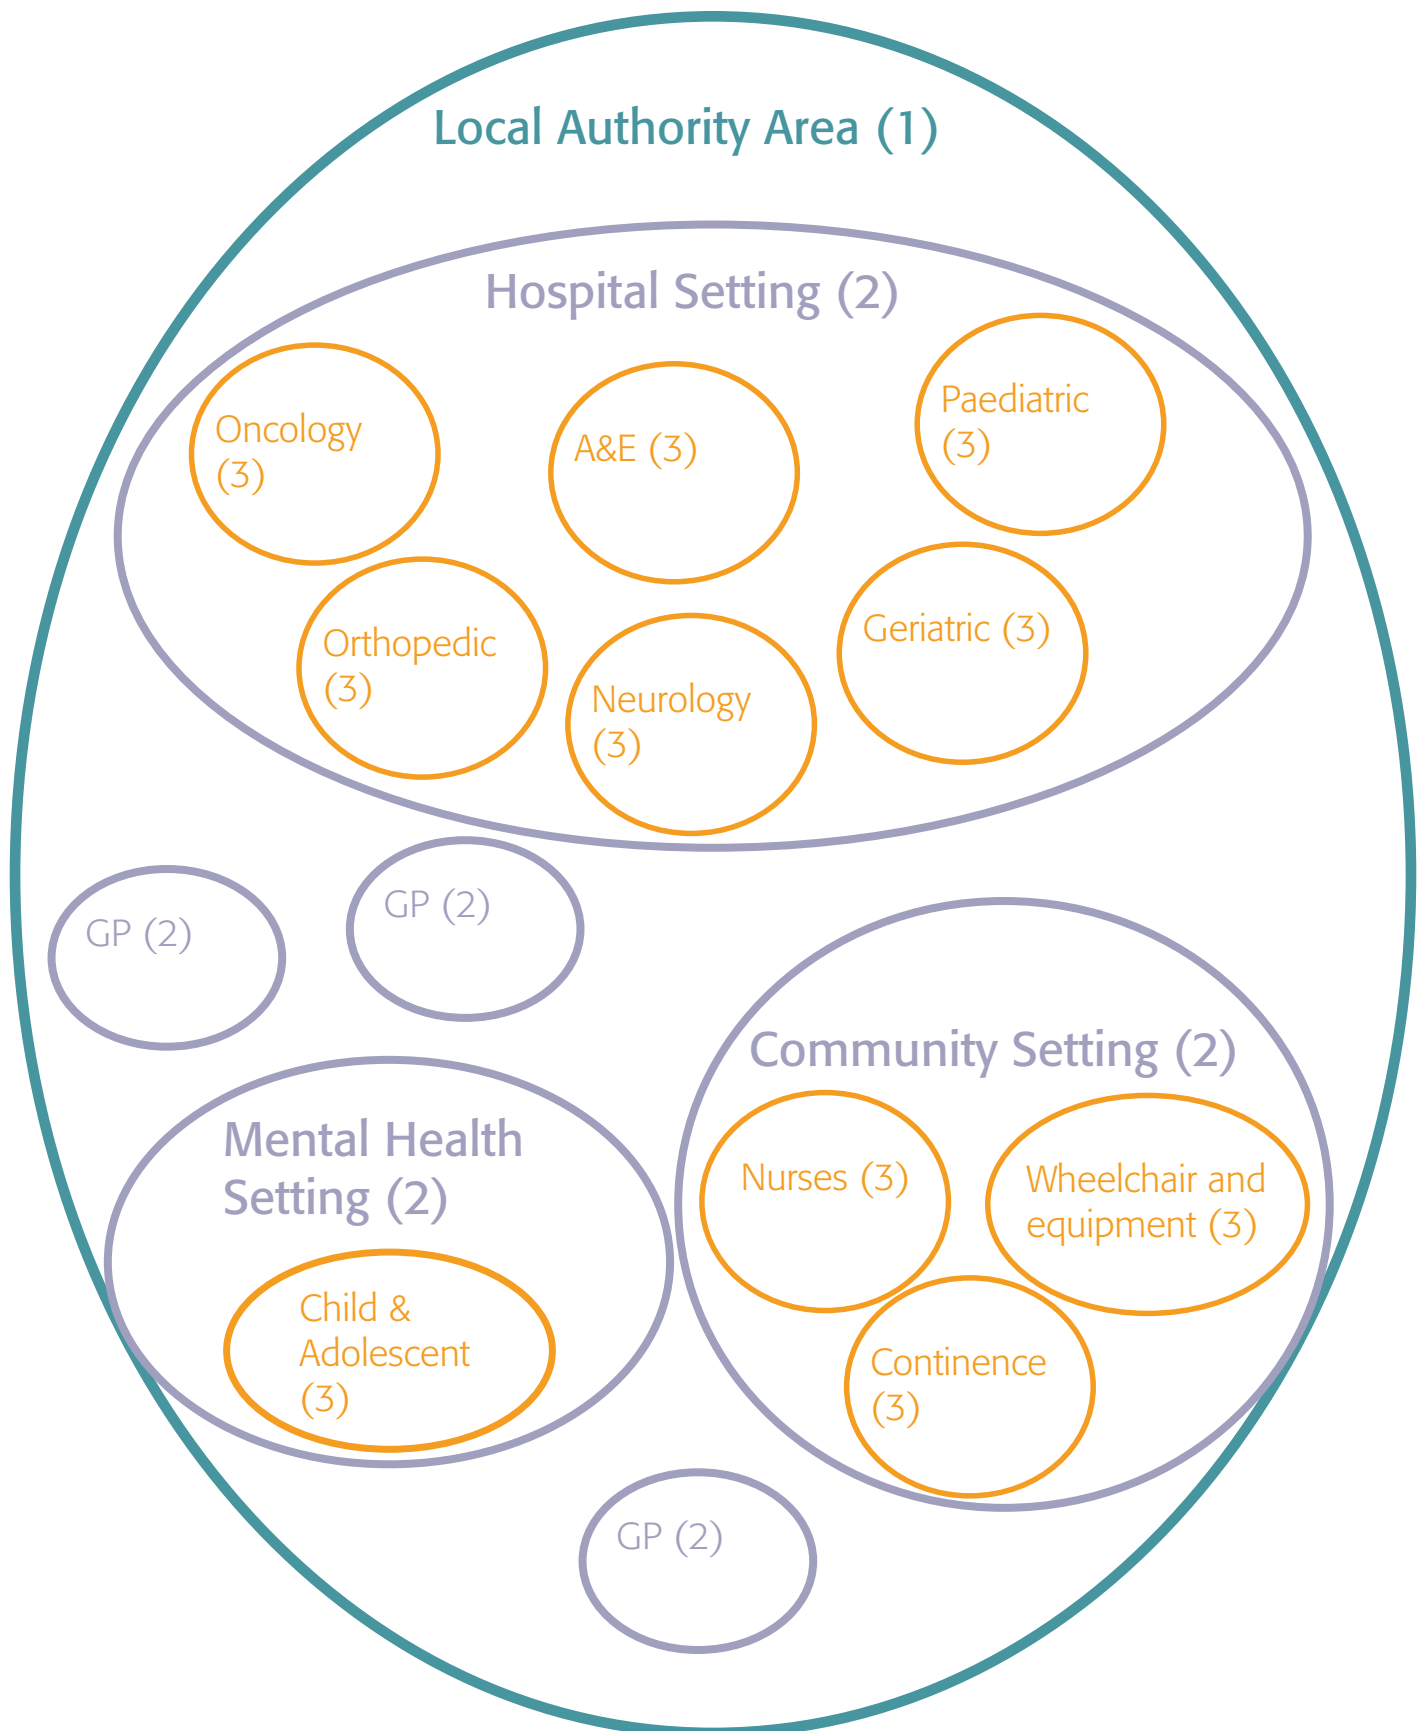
Local Authority Area (1)

Hospital Setting (2)

Oncology (3)

A&E (3)

Paediatric (3)

Orthopedic (3)

Neurology (3)

Geriatric (3)

GP (2)

GP (2)

Community Setting (2)

Mental Health Setting (2)

Nurses (3)

Wheelchair and equipment (3)

Child & Adolescent (3)

Continence (3)

GP (2)